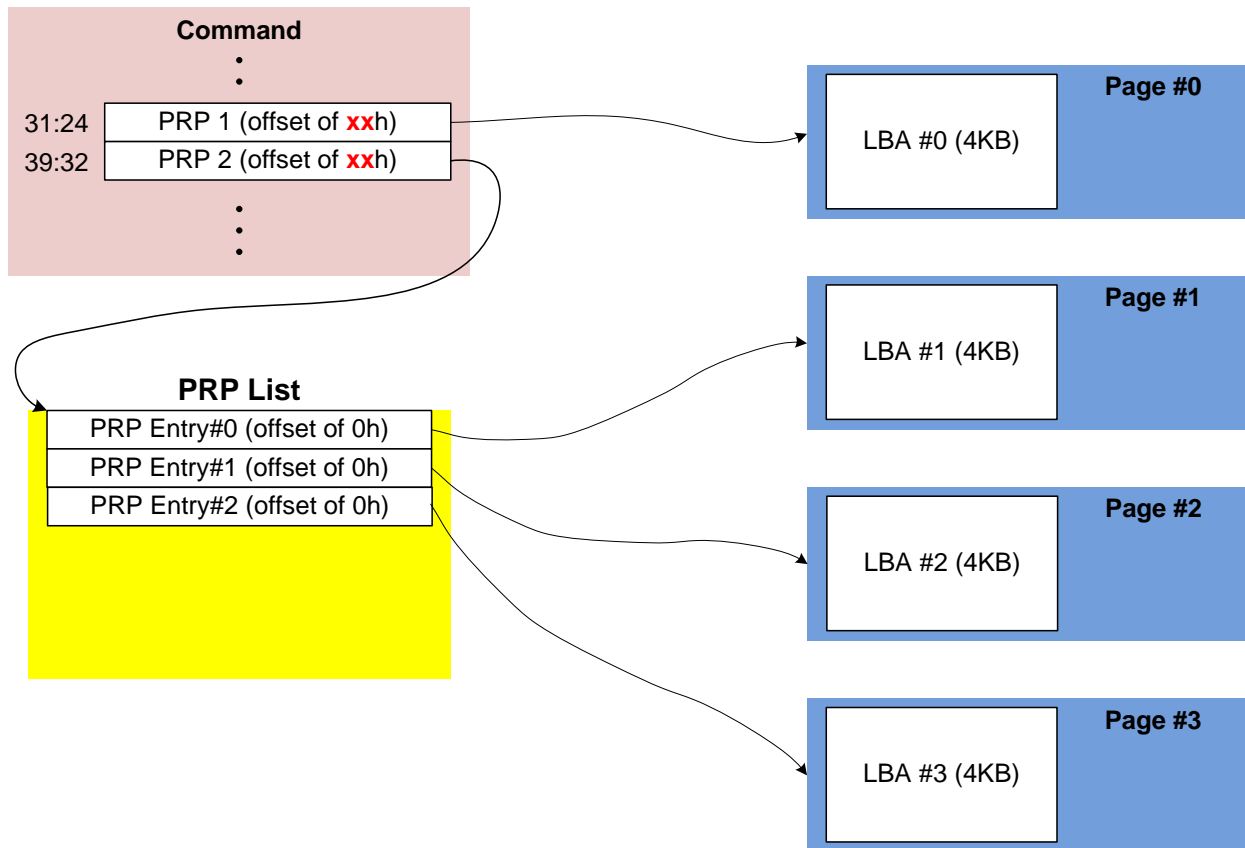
Command

31:24 PRP 1 (offset of xxh)
39:32 PRP 2 (offset of xxh)

PRP List
PRP Entry#0 (offset of 0h)
PRP Entry#1 (offset of 0h)
PRP Entry#2 (offset of 0h)

Page #0
LBA #0 (4KB)

Page #1
LBA #1 (4KB)

Page #2
LBA #2 (4KB)

Page #3
LBA #3 (4KB)